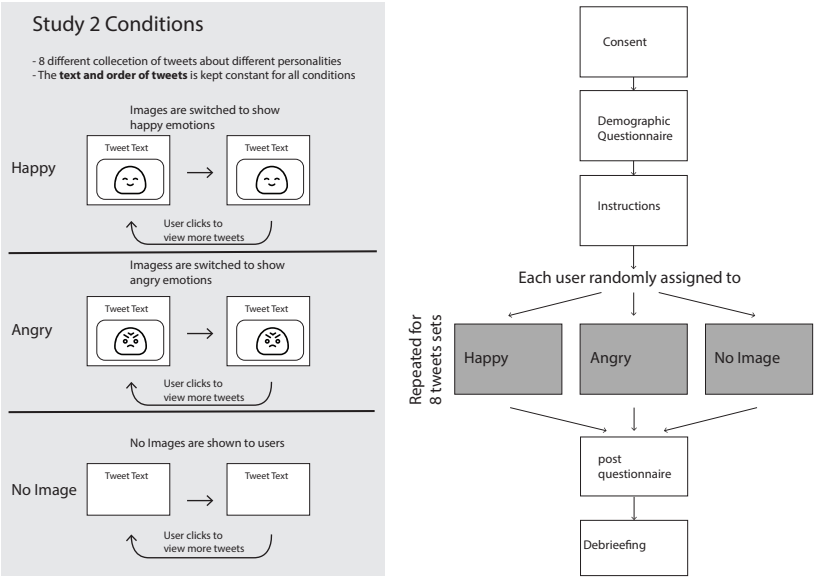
Study 2 Conditions

- 8 different collecetion of tweets about different personalities
- The **text and order of tweets** is kept constant for all conditions

Images are switched to show happy emotions

Happy

Tweet Text

Tweet Text

User clicks to view more tweets

Imagess are switched to show angry emotions

Angry

Tweet Text

Tweet Text

User clicks to view more tweets

No Images are shown to users

No Image

Tweet Text

Tweet Text

User clicks to view more tweets

Consent

Demographic Questionnaire

Instructions

Each user randomly assigned to

Repeated for 8 tweets sets

Happy

Angry

No Image

post questionnaire

Debrieefing